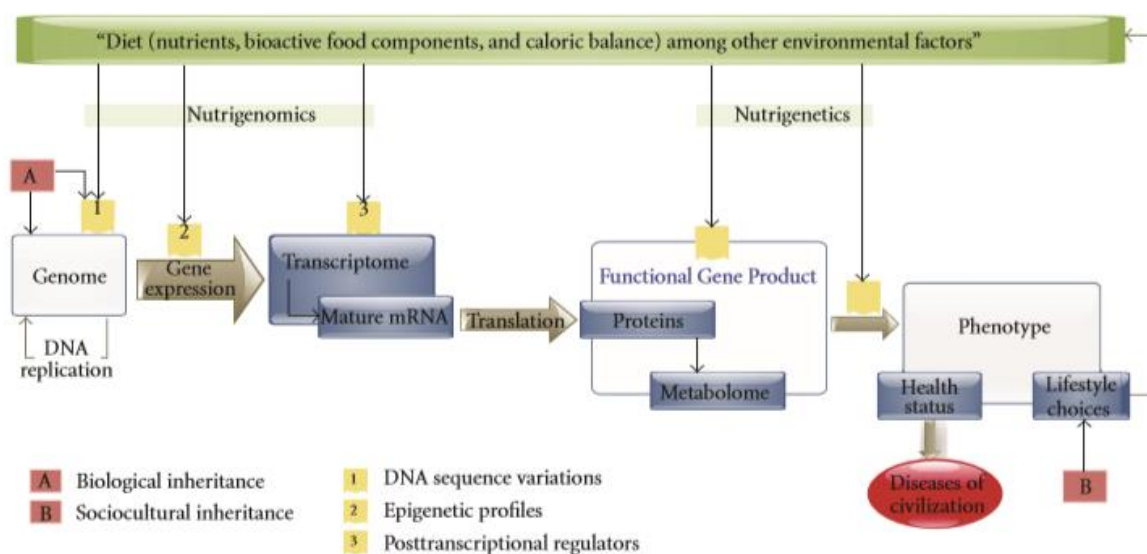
"Diet (nutrients, bioactive food components, and caloric balance) among other environmental factors"

Nutrigenomics

Nutrigenetics

A

1

2

3

Genome

Gene expression

Transcriptome

Mature mRNA

Translation

Functional Gene Product

Proteins

Metabolome

Phenotype

Health status

Lifestyle choices

DNA replication

Diseases of civilization

B

A Biological inheritance

B Sociocultural inheritance

1 DNA sequence variations

2 Epigenetic profiles

3 Posttranscriptional regulators